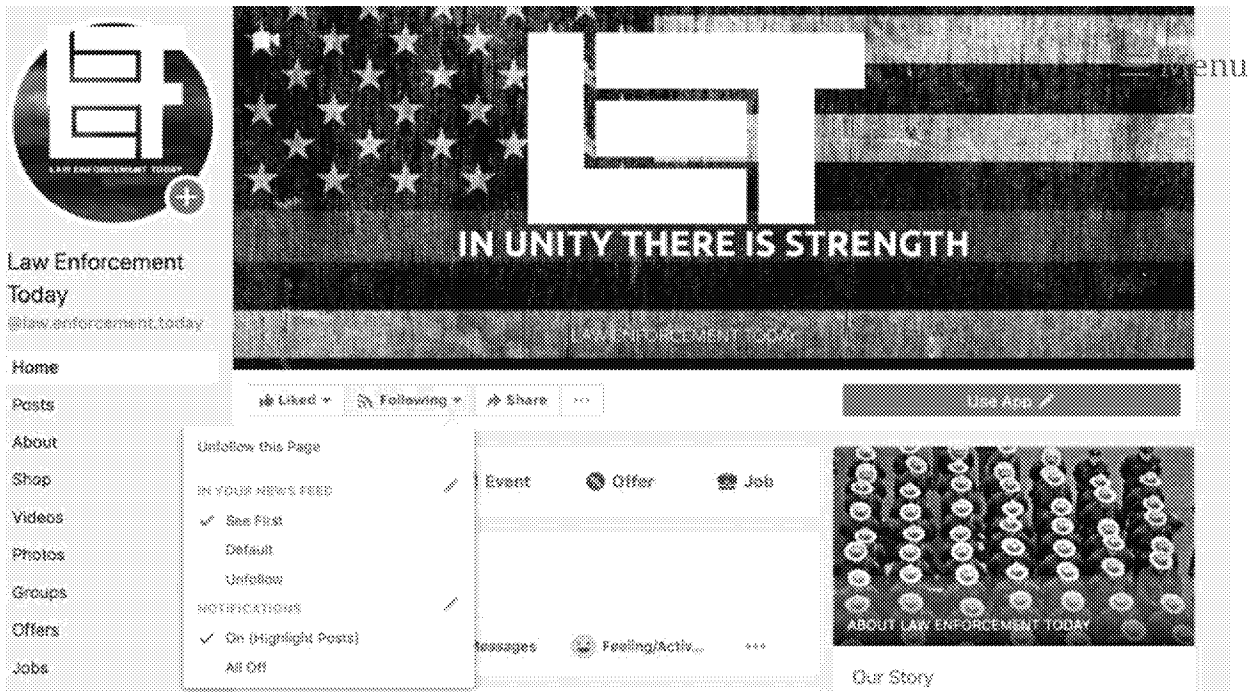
Menu

LAW ENFORCEMENT TODAY

IN UNITY THERE IS STRENGTH

LAW ENFORCEMENT TODAY

Law Enforcement Today
@law.enforcement.today

Home
Posts
About
Shop
Videos
Photos
Groups
Offers
Jobs

Liked
Following
Share
...

Use App

Unfollow this Page
IN YOUR NEWS FEED
See First
Default
Unfollow
NOTIFICATIONS
On (Highlight Posts)
All Off

Event
Offer
Job

Messages
Feeling/Activ...
...

ABOUT LAW ENFORCEMENT TODAY

Our Story